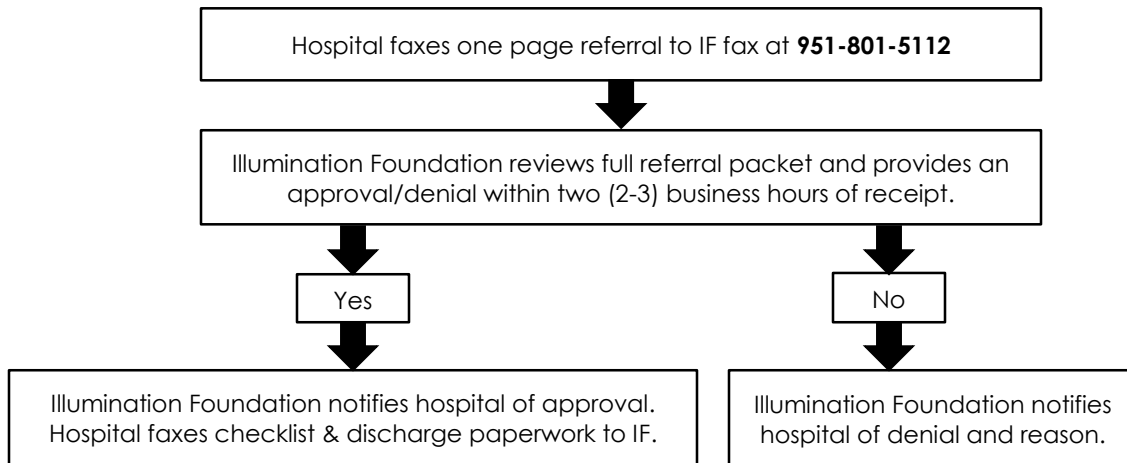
Hospital faxes one page referral to IF fax at **951-801-5112**

Illumination Foundation reviews full referral packet and provides an approval/denial within two (2-3) business hours of receipt.

Yes

No

Illumination Foundation notifies hospital of approval. Hospital faxes checklist & discharge paperwork to IF.

Illumination Foundation notifies hospital of denial and reason.